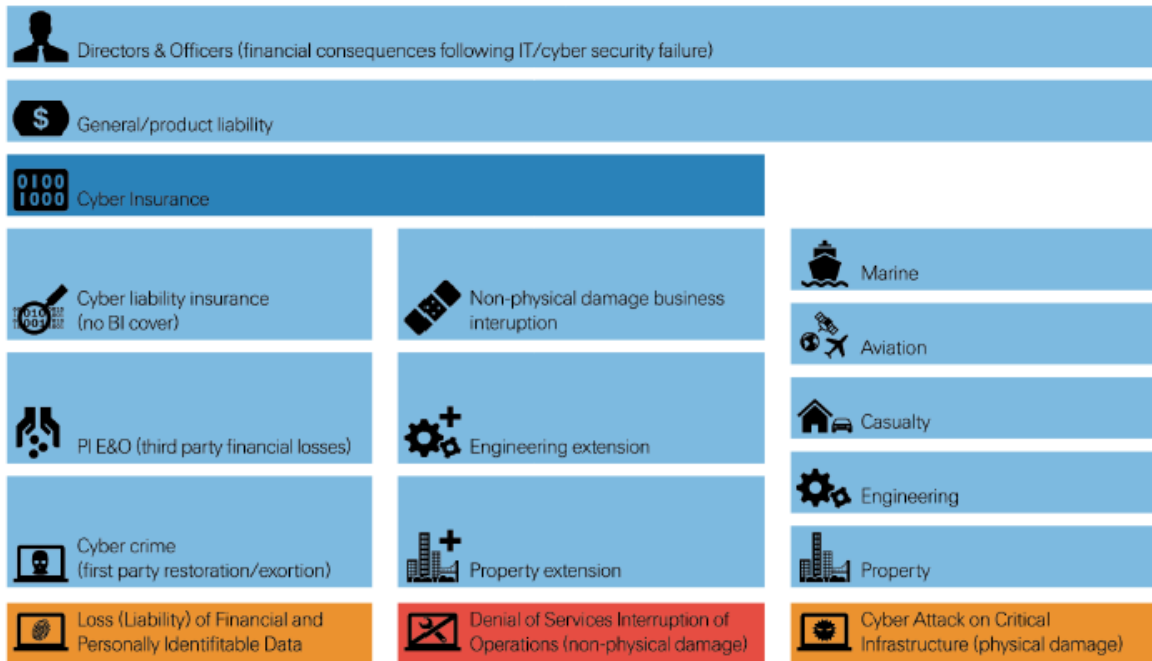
Directors & Officers (financial consequences following IT/cyber security failure)

General/product liability

0100
1000
Cyber Insurance

Cyber liability insurance (no BI cover)

Non-physical damage business interuption

Marine

Aviation

PI E&O (third party financial losses)

Engineering extension

Casualty

Engineering

Cyber crime (first party restoration/exortion)

Property extension

Property

Loss (Liability) of Financial and Personally Identifitable Data

Denial of Services Interruption of Operations (non-physical damage)

Cyber Attack on Critical Infrastructure (physical damage)